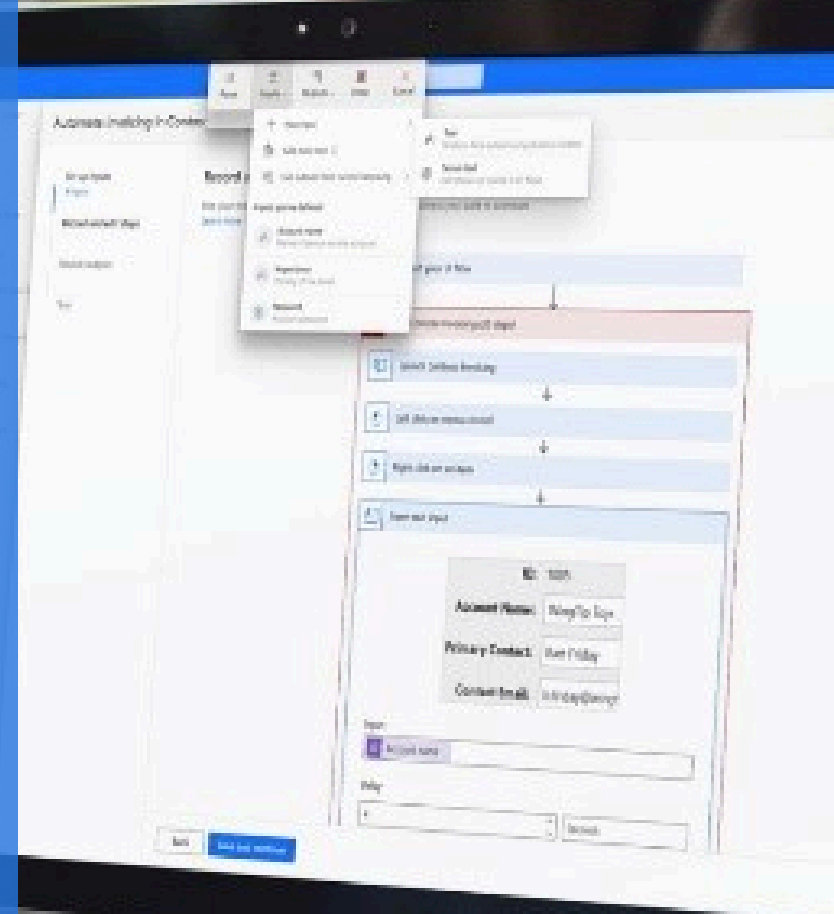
Automate invoicing in Contoso

Set up flows
Record all steps
Review
Test

Record
Learn more

Pause
Inputs
Outputs
Steps
Cancel

Input text
Add text item
Use values from recent recording

Input you've defined
Account name
Input sheet
Password

Text
Secret text

Start of flow

Record recorded steps

Select Contoso Invoicing
Left click on menu account
Right click on account
Type text input

ID: 1001
Account Name: Willing Tip Toys
Primary Contact: Matt Phillips
Contact Email: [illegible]

Input
Account name

Delay

Seconds

Back
Save and continue